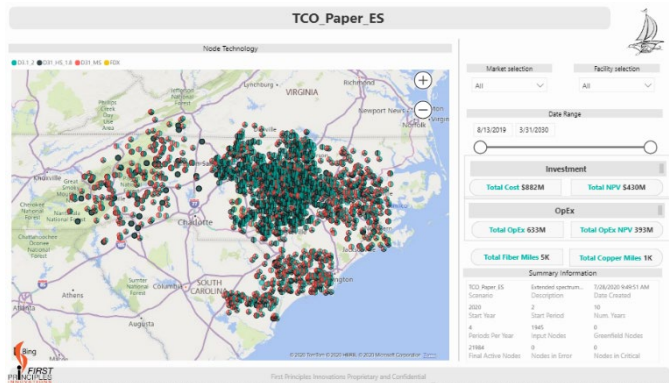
TCO_Paper_ES

Node Technology

● D3.1_2 ● D31_HS_1.6 ● D31_MS ● FDX

VIRGINIA

Knoxville

Charlotte

SOUTH CAROLINA

Athens

Bing

© 2020 TomTom © 2020 HERE © 2020 Microsoft Corporation Terms

Market selection
All

Facility selection
All

Date Range
8/13/2019
3/31/2030

Investment
Total Cost $882M
Total NPV $430M

OpEx
Total OpEx 633M
Total OpEx NPV 393M

Total Fiber Miles 5K
Total Copper Miles 1K

Summary Information

| TCO_Paper_ES | Extended spectrum... | 7/26/2020 9:49:51 AM |
|---|---|---|
| Scenario | Description | Date Created |
| 2020 | 2 | 10 |
| Start Year | Start Period | Num Years |
| 4 | 1945 | 0 |
| Periods Per Year | Input Nodes | Greenfield Nodes |
| 21984 | 0 | 0 |
| Final Active Nodes | Nodes in Error | Nodes in Critical |

FIRST PRINCIPLES

First Principles Innovations Proprietary and Confidential